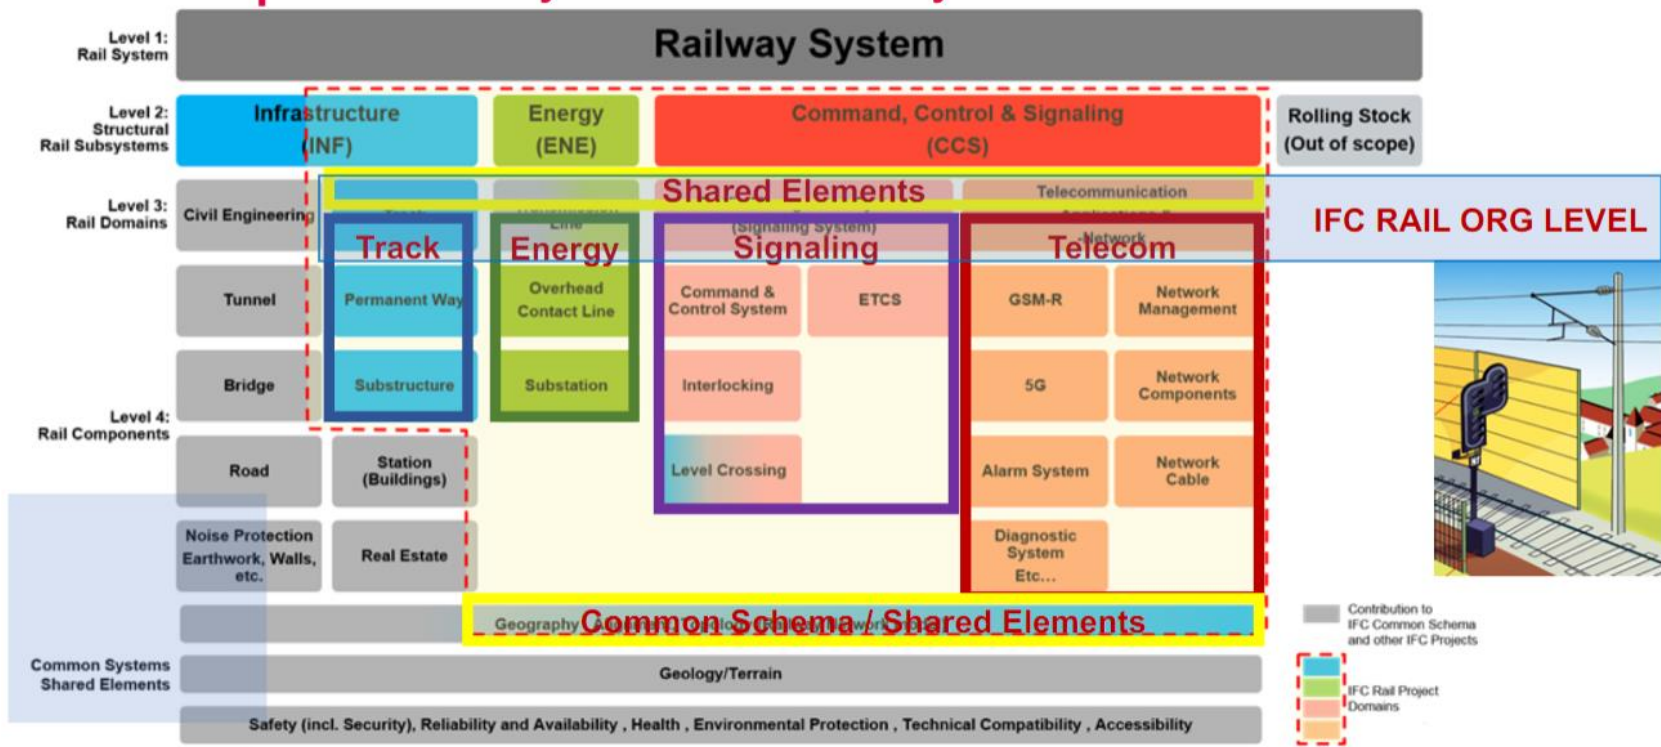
Level 1: Rail System

Railway System

Level 2: Structural Rail Subsystems

Infrastructure (INF)

Energy (ENE)

Command, Control & Signaling (CCS)

Rolling Stock (Out of scope)

Level 3: Rail Domains

Civil Engineering

Shared Elements

Telecommunication

IFC RAIL ORG LEVEL

Track

Energy

(Signaling System)

Signaling

Network

Telecom

Tunnel

Permanent Way

Overhead Contact Line

Command & Control System

ETCS

GSM-R

Network Management

Bridge

Substructure

Substation

Interlocking

5G

Network Components

Level 4: Rail Components

Road

Station (Buildings)

Level Crossing

Alarm System

Network Cable

Noise Protection Earthwork, Walls, etc.

Real Estate

Diagnostic System Etc...

Geography

Common Schema / Shared Elements

Common Systems Shared Elements

Geology/Terrain

Safety (incl. Security), Reliability and Availability , Health , Environmental Protection , Technical Compatibility , Accessibility

Contribution to IFC Common Schema and other IFC Projects

IFC Rail Project Domains